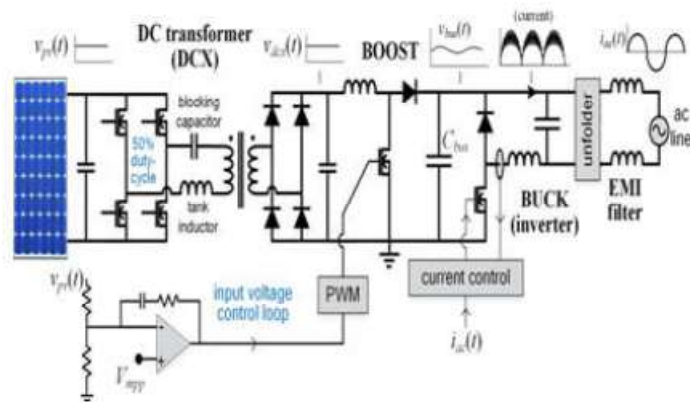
$v_{pv}(t)$

DC transformer (DCX)

$v_{dcx}(t)$

BOOST

$v_{bus}(t)$

(current)

$i_{ac}(t)$

blocking capacitor

50% duty-cycle

tank inductor

$C_{bus}$

unfolder

ac line

BUCK (inverter)

EMI filter

$v_{pv}(t)$

input voltage control loop

PWM

current control

$i_{ac}(t)$

$V_{mpp}$